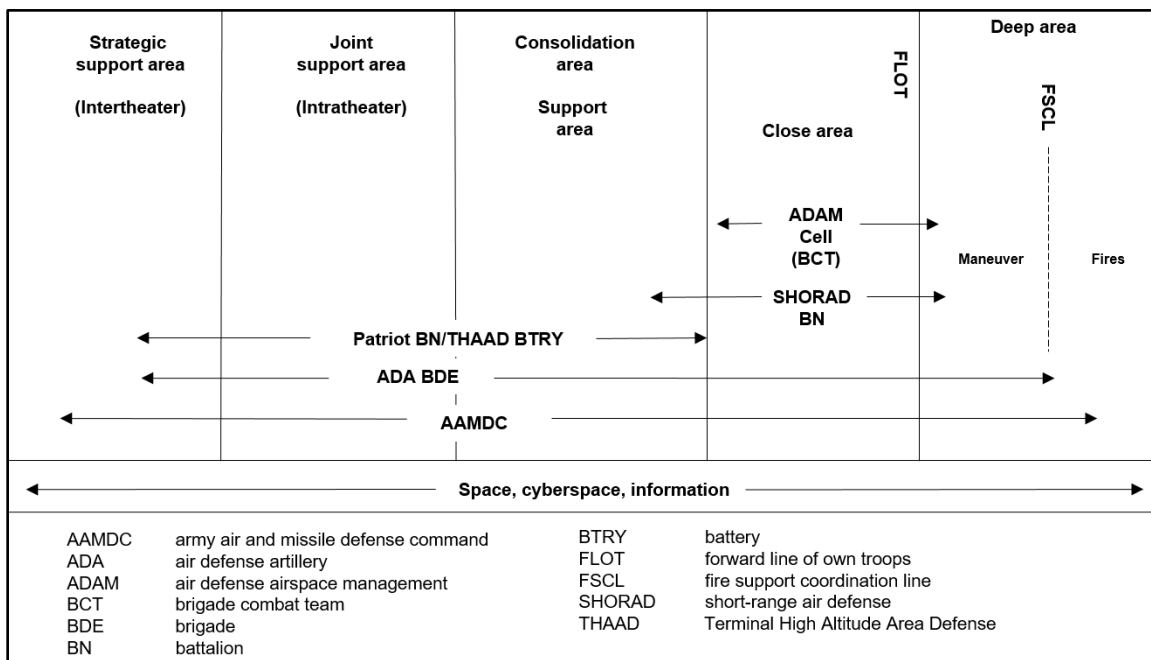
Strategic support area

(Intertheater)

Joint support area

(Intratheater)

Consolidation area

Support area

Close area

FLOT

Deep area

FSCL

ADAM Cell (BCT)

Maneuver

Fires

SHORAD BN

Patriot BN/THAAD BTRY

ADA BDE

AAMDC

Space, cyberspace, information

| | |
|---|---|
| AAMDC | army air and missile defense command |
| ADA | air defense artillery |
| ADAM | air defense airspace management |
| BCT | brigade combat team |
| BDE | brigade |
| BN | battalion |
| BTRY | battery |
| FLOT | forward line of own troops |
| FSCL | fire support coordination line |
| SHORAD | short-range air defense |
| THAAD | Terminal High Altitude Area Defense |